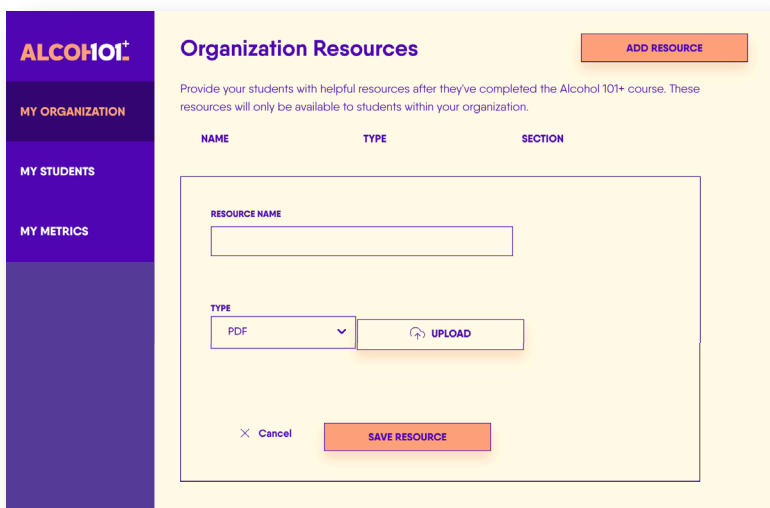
ALCOHOL101+

MY ORGANIZATION

MY STUDENTS

MY METRICS

Organization Resources

ADD RESOURCE

Provide your students with helpful resources after they've completed the Alcohol 101+ course. These resources will only be available to students within your organization.

NAME

TYPE

SECTION

RESOURCE NAME

TYPE

PDF

UPLOAD

× Cancel

SAVE RESOURCE